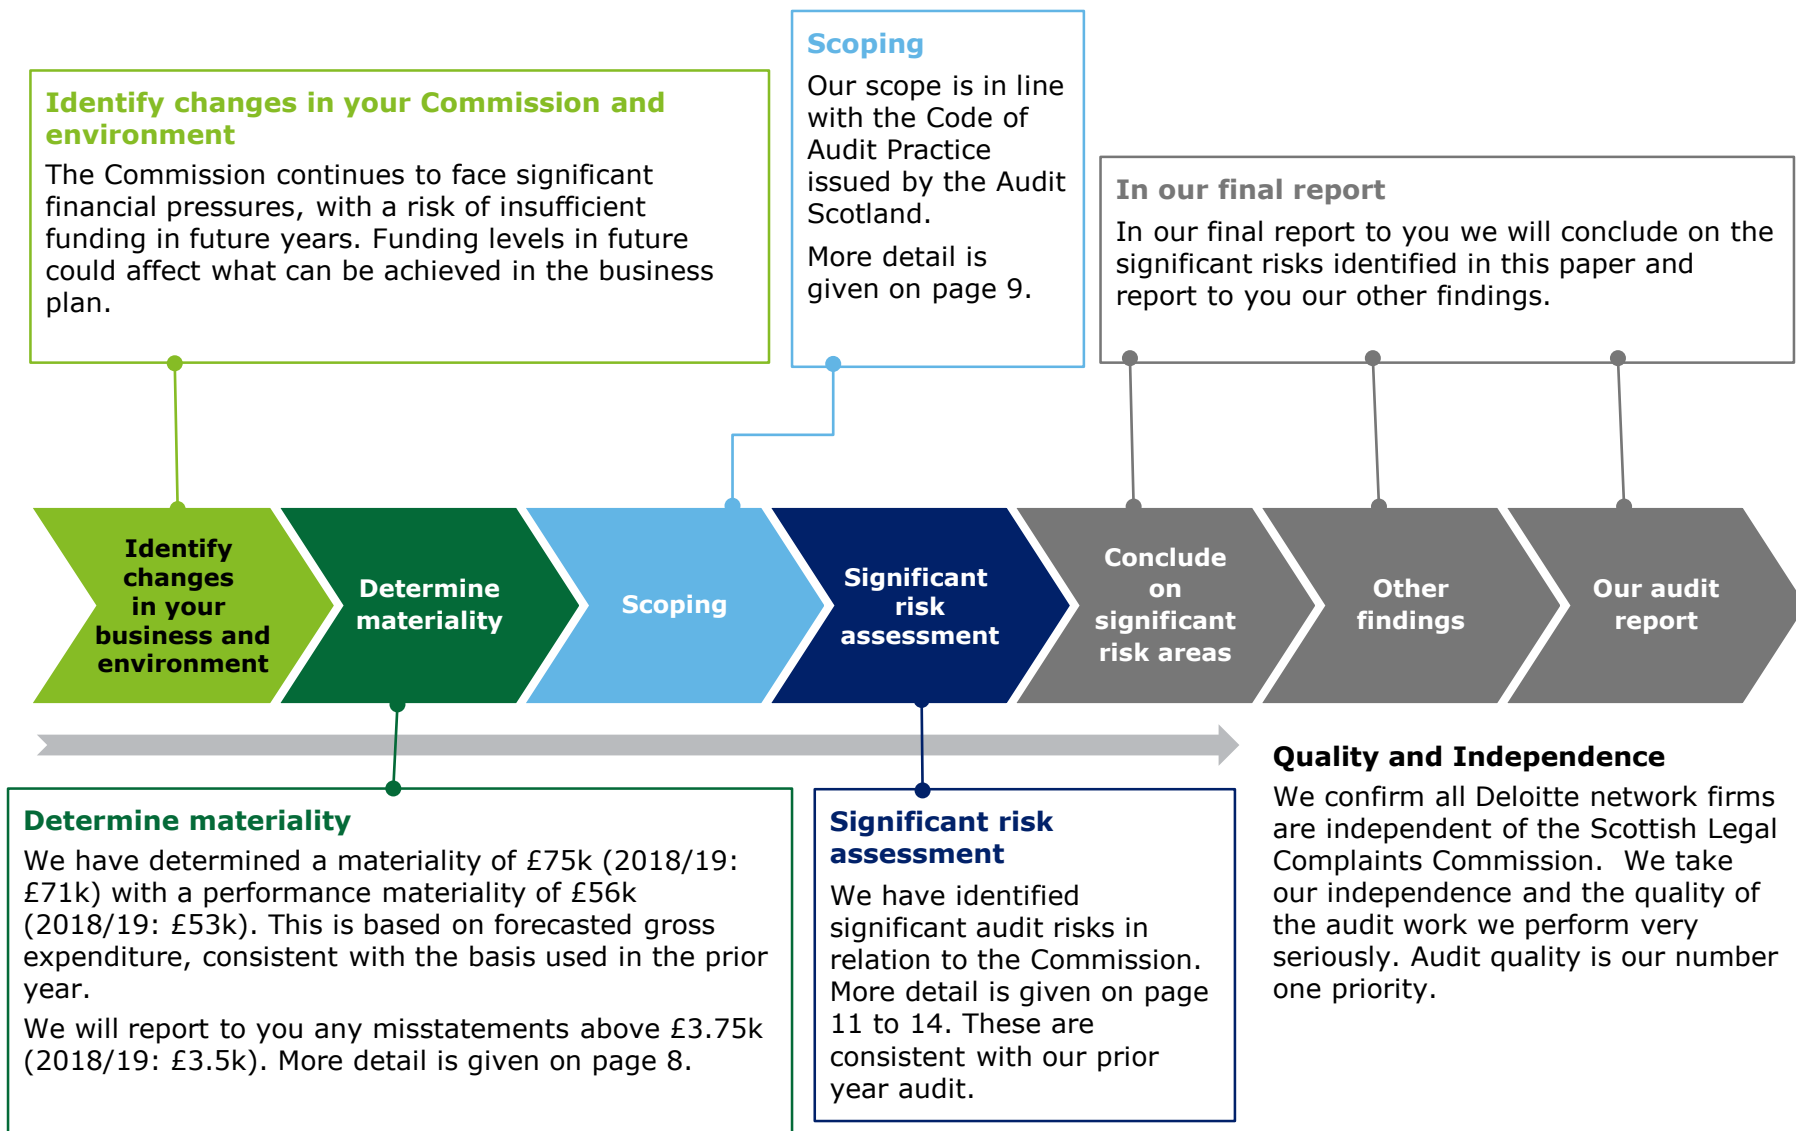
Identify changes in your Commission and environment

The Commission continues to face significant financial pressures, with a risk of insufficient funding in future years. Funding levels in future could affect what can be achieved in the business plan.

Scoping

Our scope is in line with the Code of Audit Practice issued by the Audit Scotland.

More detail is given on page 9.

In our final report

In our final report to you we will conclude on the significant risks identified in this paper and report to you our other findings.

Identify changes in your business and environment

Determine materiality

Scoping

Significant risk assessment

Conclude on significant risk areas

Other findings

Our audit report

Quality and Independence

We confirm all Deloitte network firms are independent of the Scottish Legal Complaints Commission. We take our independence and the quality of the audit work we perform very seriously. Audit quality is our number one priority.

Determine materiality

We have determined a materiality of £75k (2018/19: £71k) with a performance materiality of £56k (2018/19: £53k). This is based on forecasted gross expenditure, consistent with the basis used in the prior year.

We will report to you any misstatements above £3.75k (2018/19: £3.5k). More detail is given on page 8.

Significant risk assessment

We have identified significant audit risks in relation to the Commission. More detail is given on page 11 to 14. These are consistent with our prior year audit.